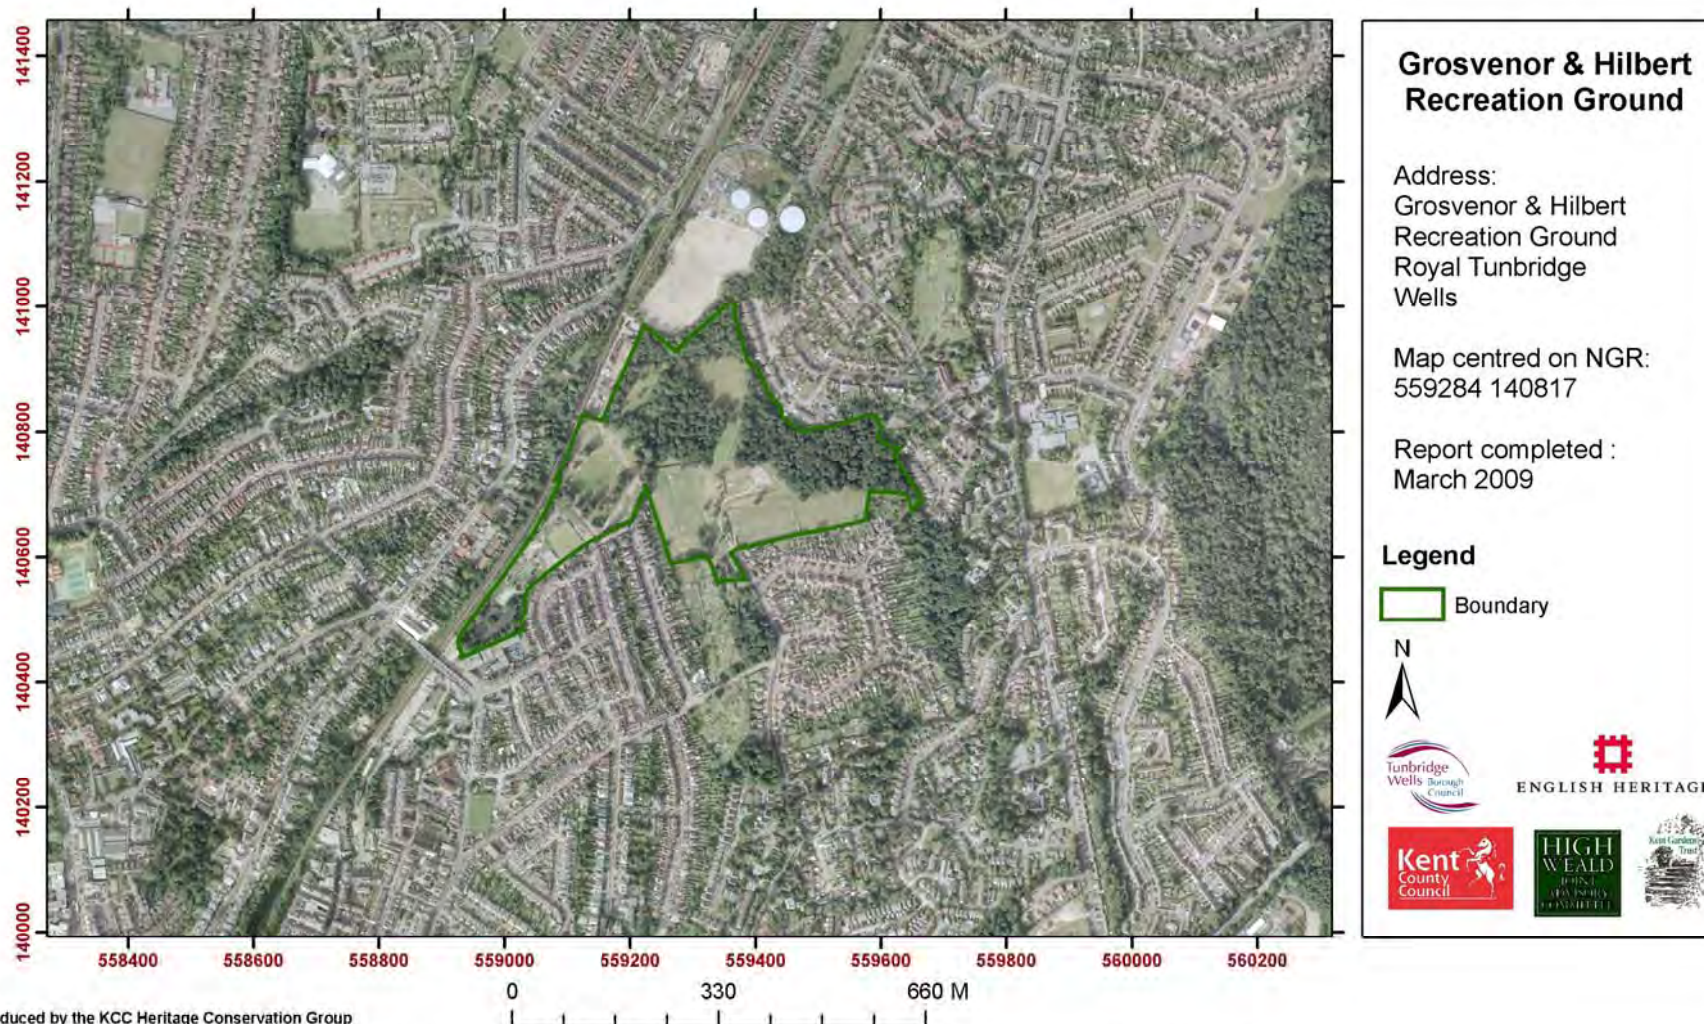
141400
141200
141000
140800
140600
140400
140200
140000

558400 558600 558800 559000 559200 559400 559600 559800 560000 560200

0 330 660 M

duced by the KCC Heritage Conservation Group

Grosvenor & Hilbert Recreation Ground

Address:
Grosvenor & Hilbert Recreation Ground
Royal Tunbridge Wells

Map centred on NGR:
559284 140817

Report completed :
March 2009

Legend

Boundary

N

Tunbridge Wells Borough Council

ENGLISH HERITAGE

Kent County Council

HIGH WEALD JOINT ADVISORY COMMITTEE

Kent Gardens Trust